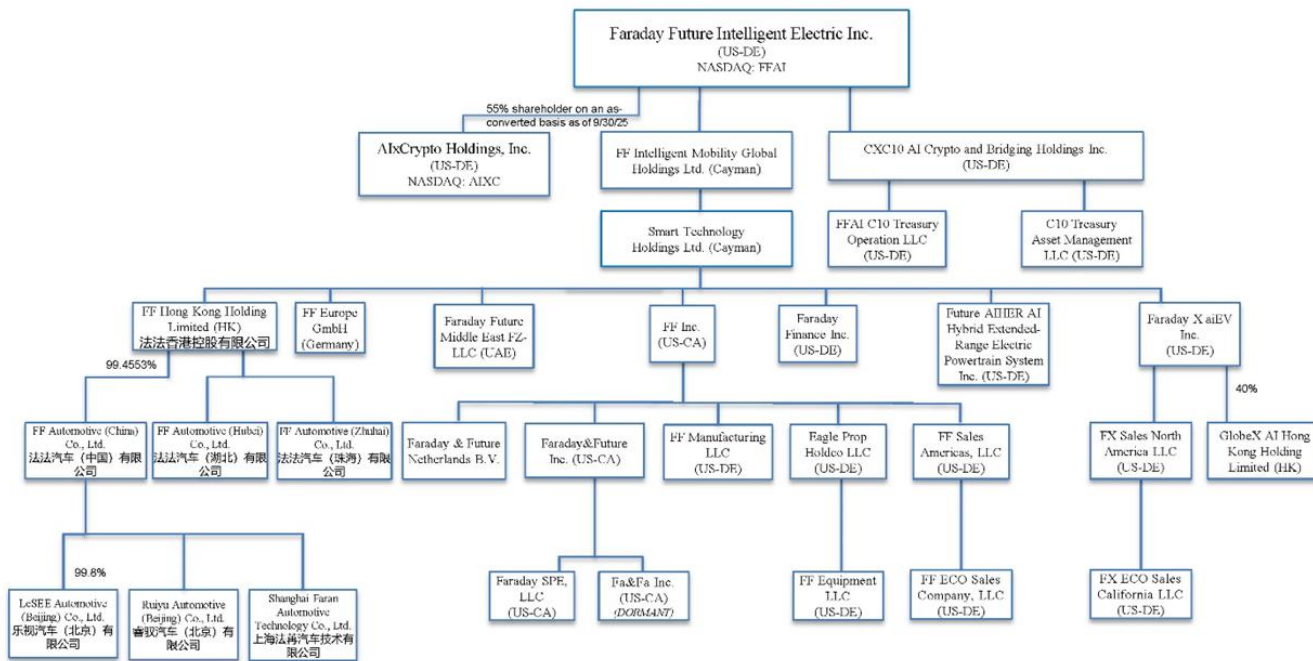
Faraday Future Intelligent Electric Inc.
(US-DE)
NASDAQ: FFAI

55% shareholder on an as-converted basis as of 9/30/25

AIxCrypto Holdings, Inc.
(US-DE)
NASDAQ: AIXC

FF Intelligent Mobility Global Holdings Ltd. (Cayman)

CXC10 AI Crypto and Bridging Holdings Inc.
(US-DE)

Smart Technology Holdings Ltd. (Cayman)

FFAI C10 Treasury Operation LLC
(US-DE)

C10 Treasury Asset Management LLC (US-DE)

FF Hong Kong Holding Limited (HK)
法法香港控股有限公司

FF Europe GmbH
(Germany)

Faraday Future Middle East FZ-LLC (UAE)

FF Inc.
(US-CA)

Faraday Finance Inc.
(US-DE)

Future AIHER AI Hybrid Extended-Range Electric Powertrain System Inc. (US-DE)

Faraday X aiEV Inc.
(US-DE)

99.4553%

40%

FF Automotive (China) Co., Ltd.
法法汽车（中国）有限公司

FF Automotive (Hubei) Co., Ltd.
法法汽车（湖北）有限公司

FF Automotive (Zhuhai) Co., Ltd.
法法汽车（珠海）有限公司

Faraday & Future Netherlands B.V.

Faraday&Future Inc. (US-CA)

FF Manufacturing LLC
(US-DE)

Eagle Prop Holdco LLC
(US-DE)

FF Sales Americas, LLC
(US-DE)

FX Sales North America LLC
(US-DE)

GlobeX AI Hong Kong Holding Limited (HK)

99.8%

LeSEE Automotive (Beijing) Co., Ltd.
乐视汽车（北京）有限公司

Ruiyu Automotive (Beijing) Co., Ltd.
睿驭汽车（北京）有限公司

Shanghai Faran Automotive Technology Co., Ltd.
上海法苒汽车技术有限公司

Faraday SPE, LLC
(US-CA)

Fa&Fa Inc.
(US-CA)
(DORMANT)

FF Equipment LLC
(US-DE)

FF ECO Sales Company, LLC
(US-DE)

FX ECO Sales California LLC
(US-DE)